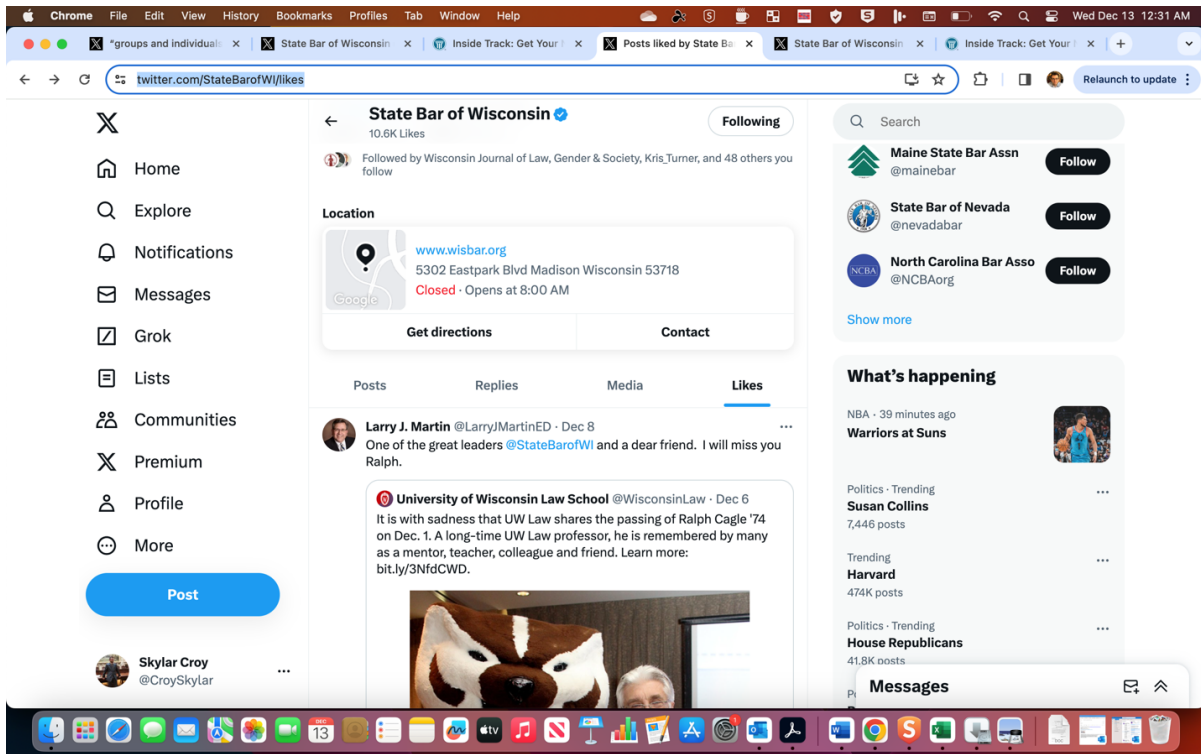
Chrome File Edit View History Bookmarks Profiles Tab Window Help
Wed Dec 13 12:31 AM

*groups and individuals ×
State Bar of Wisconsin ×
Inside Track: Get Your ×
Posts liked by State Ba ×
State Bar of Wisconsin ×
Inside Track: Get Your ×
+

twitter.com/StateBarofWI/likes
Relaunch to update

Home
Explore
Notifications
Messages
Grok
Lists
Communities
Premium
Profile
More
Post

Skylar Croy
@CroySkylar

State Bar of Wisconsin
10.6K Likes
Following

Followed by Wisconsin Journal of Law, Gender & Society, Kris_Turner, and 48 others you follow

Location
www.wisbar.org
5302 Eastpark Blvd Madison Wisconsin 53718
Closed · Opens at 8:00 AM
Google
Get directions
Contact

Posts
Replies
Media
Likes

Larry J. Martin @LarryJMartinED · Dec 8
One of the great leaders @StateBarofWI and a dear friend. I will miss you Ralph.

University of Wisconsin Law School @WisconsinLaw · Dec 6
It is with sadness that UW Law shares the passing of Ralph Cagle '74 on Dec. 1. A long-time UW Law professor, he is remembered by many as a mentor, teacher, colleague and friend. Learn more: bit.ly/3NfdCWD.

Search

Maine State Bar Assn
@mainebar
Follow

State Bar of Nevada
@nevadabar
Follow

NCBA
North Carolina Bar Asso
@NCBAorg
Follow

Show more

What's happening

NBA · 39 minutes ago
Warriors at Suns

Politics · Trending
Susan Collins
7,446 posts

Trending
Harvard
474K posts

Politics · Trending
House Republicans
41.8K posts

Messages

13